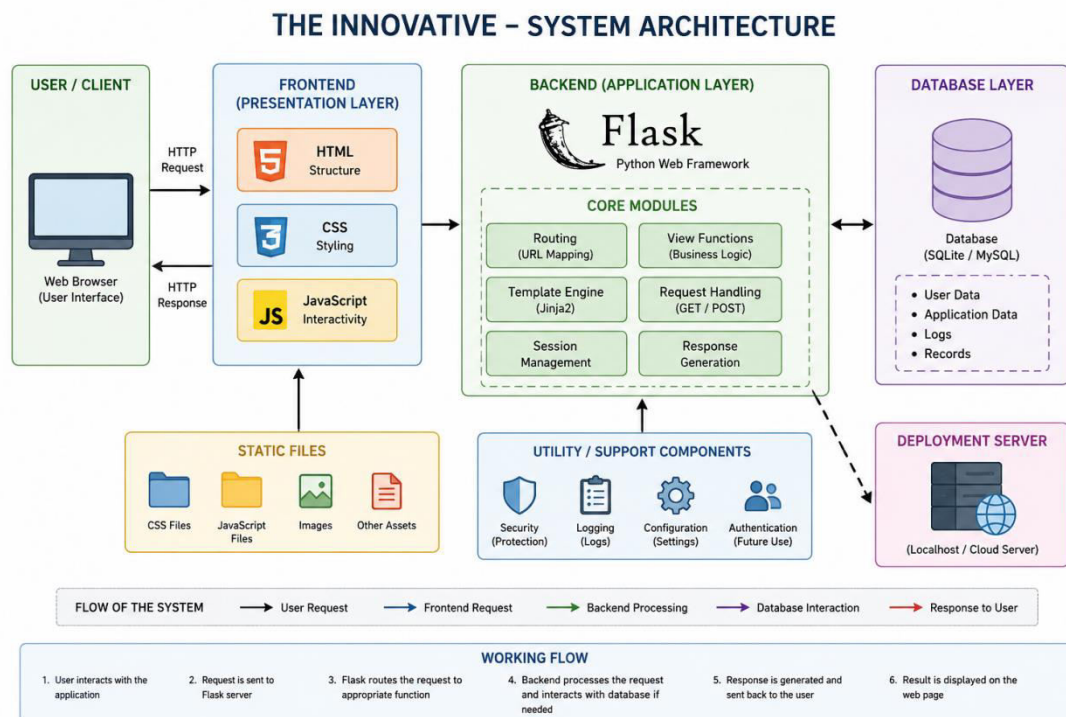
THE INNOVATIVE – SYSTEM ARCHITECTURE

USER / CLIENT

Web Browser
(User Interface)

HTTP Request

HTTP Response

FRONTEND
(PRESENTATION LAYER)

5 HTML
Structure

3 CSS
Styling

JS JavaScript
Interactivity

BACKEND (APPLICATION LAYER)

Flask
Python Web Framework

CORE MODULES

Routing
(URL Mapping)

View Functions
(Business Logic)

Template Engine
(Jinja2)

Request Handling
(GET / POST)

Session
Management

Response
Generation

DATABASE LAYER

Database
(SQLite / MySQL)

• User Data
• Application Data
• Logs
• Records

STATIC FILES

CSS Files

JavaScript Files

Images

Other Assets

UTILITY / SUPPORT COMPONENTS

Security
(Protection)

Logging
(Logs)

Configuration
(Settings)

Authentication
(Future Use)

DEPLOYMENT SERVER

(Localhost / Cloud Server)

FLOW OF THE SYSTEM

User Request

Frontend Request

Backend Processing

Database Interaction

Response to User

WORKING FLOW

1. User interacts with the application

2. Request is sent to Flask server

3. Flask routes the request to appropriate function

4. Backend processes the request and interacts with database if needed

5. Response is generated and sent back to the user

6. Result is displayed on the web page